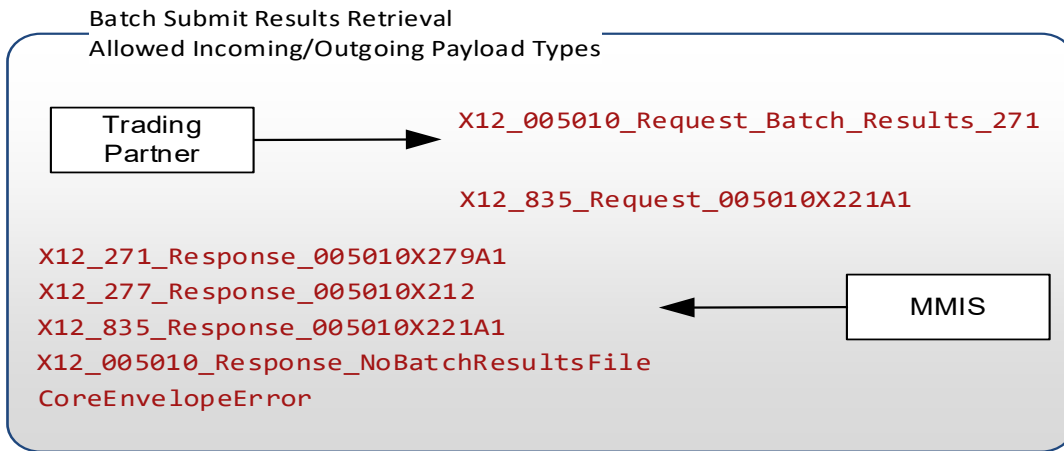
Batch Submit Results Retrieval
Allowed Incoming/Outgoing Payload Types

Trading Partner

X12_005010_Request_Batch_Results_271

X12_835_Request_005010X221A1

X12_271_Response_005010X279A1
X12_277_Response_005010X212
X12_835_Response_005010X221A1
X12_005010_Response_NoBatchResultsFile
CoreEnvelopeError

MMIS